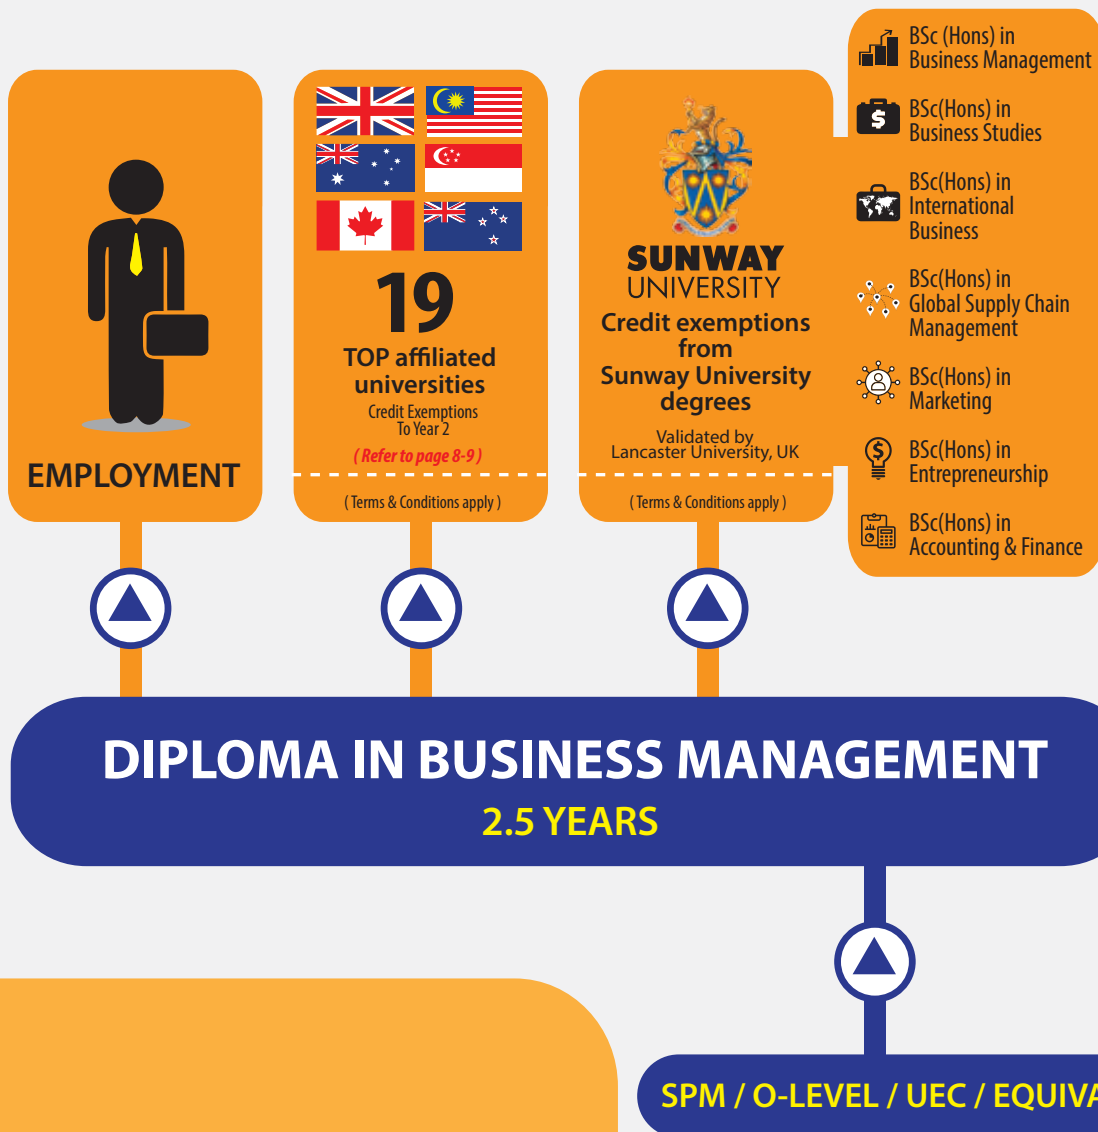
EMPLOYMENT

19
TOP affiliated universities
Credit Exemptions To Year 2
( Refer to page 8-9 )
( Terms & Conditions apply )

SUNWAY UNIVERSITY
Credit exemptions from Sunway University degrees
Validated by Lancaster University, UK
( Terms & Conditions apply )

BSc (Hons) in Business Management
BSc(Hons) in Business Studies
BSc(Hons) in International Business
BSc(Hons) in Global Supply Chain Management
BSc(Hons) in Marketing
BSc(Hons) in Entrepreneurship
BSc(Hons) in Accounting & Finance

DIPLOMA IN BUSINESS MANAGEMENT
2.5 YEARS

SPM / O-LEVEL / UEC / EQUIVA